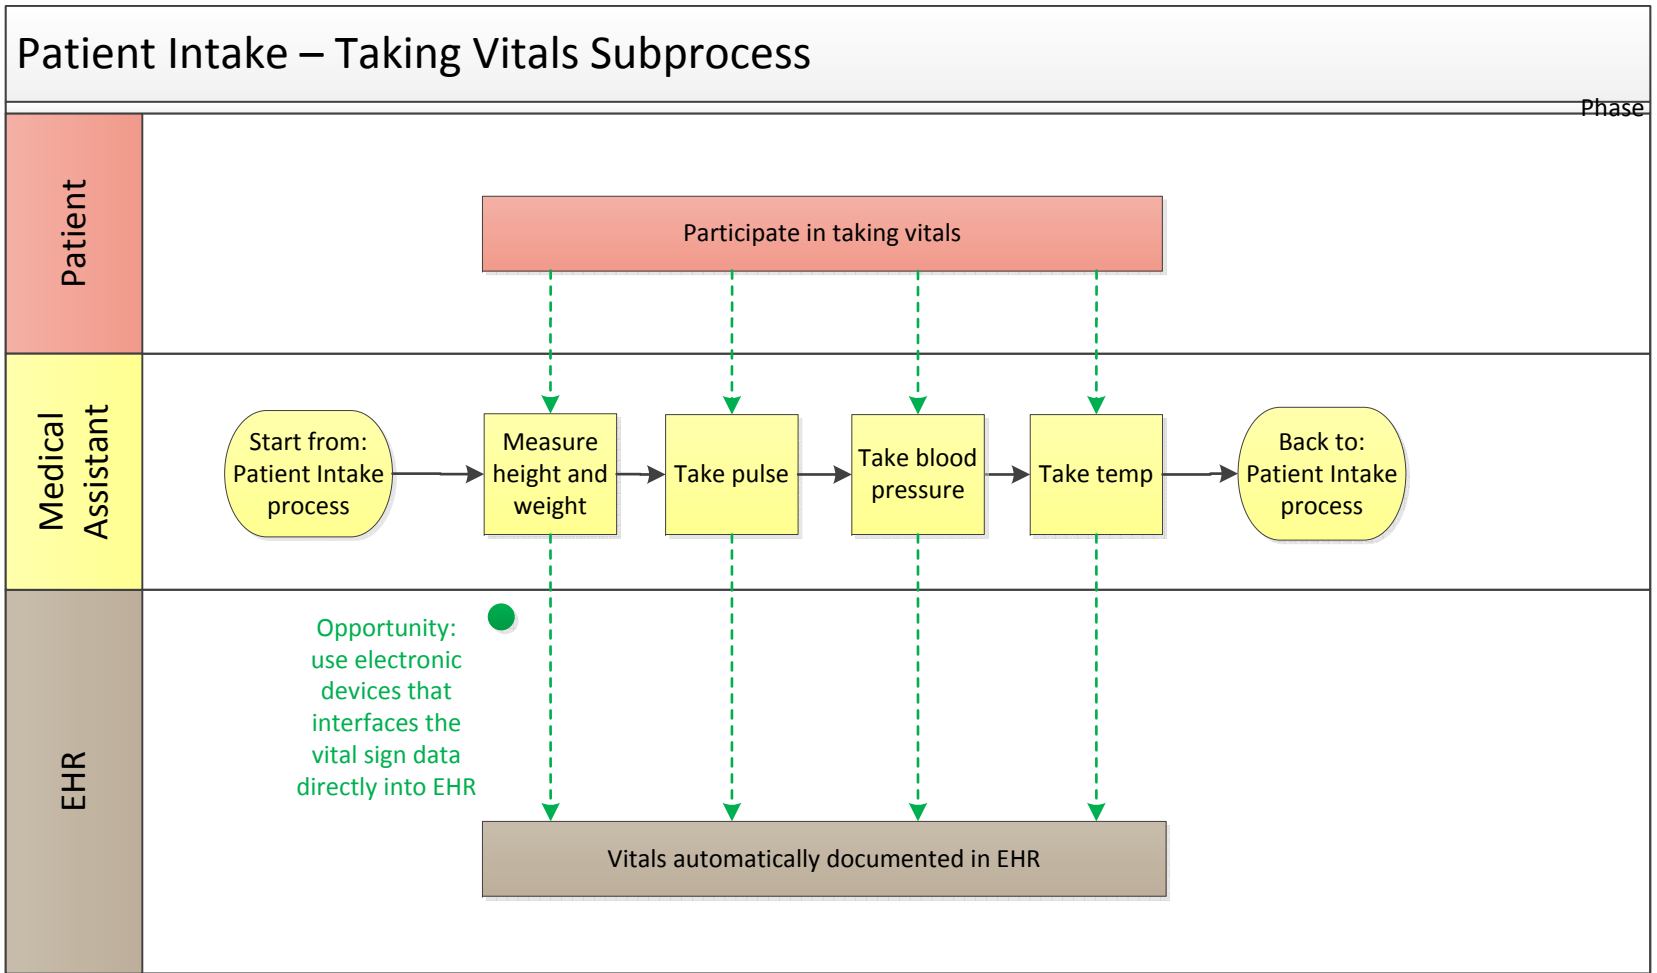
Patient Intake – Taking Vitals Subprocess

Phase

Patient

Participate in taking vitals

Medical Assistant

Start from: Patient Intake process

Measure height and weight

Take pulse

Take blood pressure

Take temp

Back to: Patient Intake process

EHR

Opportunity: use electronic devices that interfaces the vital sign data directly into EHR

Vitals automatically documented in EHR